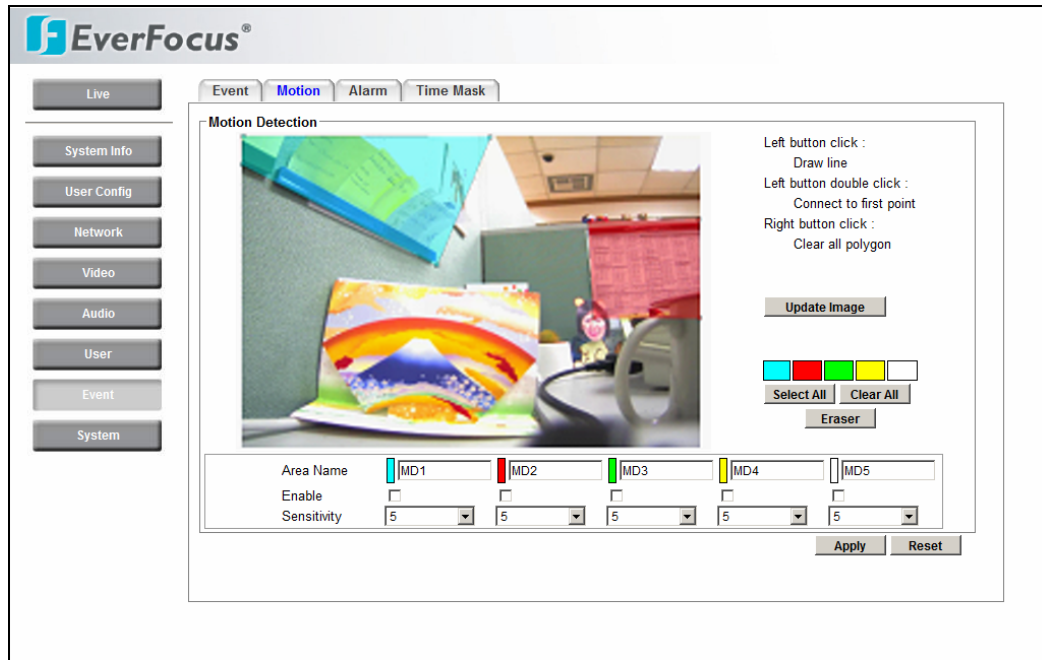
EverFocus®

Live

System Info

User Config

Network

Video

Audio

User

Event

System

Event | Motion | Alarm | Time Mask

Motion Detection

Left button click :
Draw line
Left button double click :
Connect to first point
Right button click :
Clear all polygon

Update Image

Select All | Clear All

Eraser

| Area Name | MD1 | MD2 | MD3 | MD4 | MD5 |
|---|---|---|---|---|---|
| Enable | ☐ | ☐ | ☐ | ☐ | ☐ |
| Sensitivity | 5 | 5 | 5 | 5 | 5 |

Apply | Reset